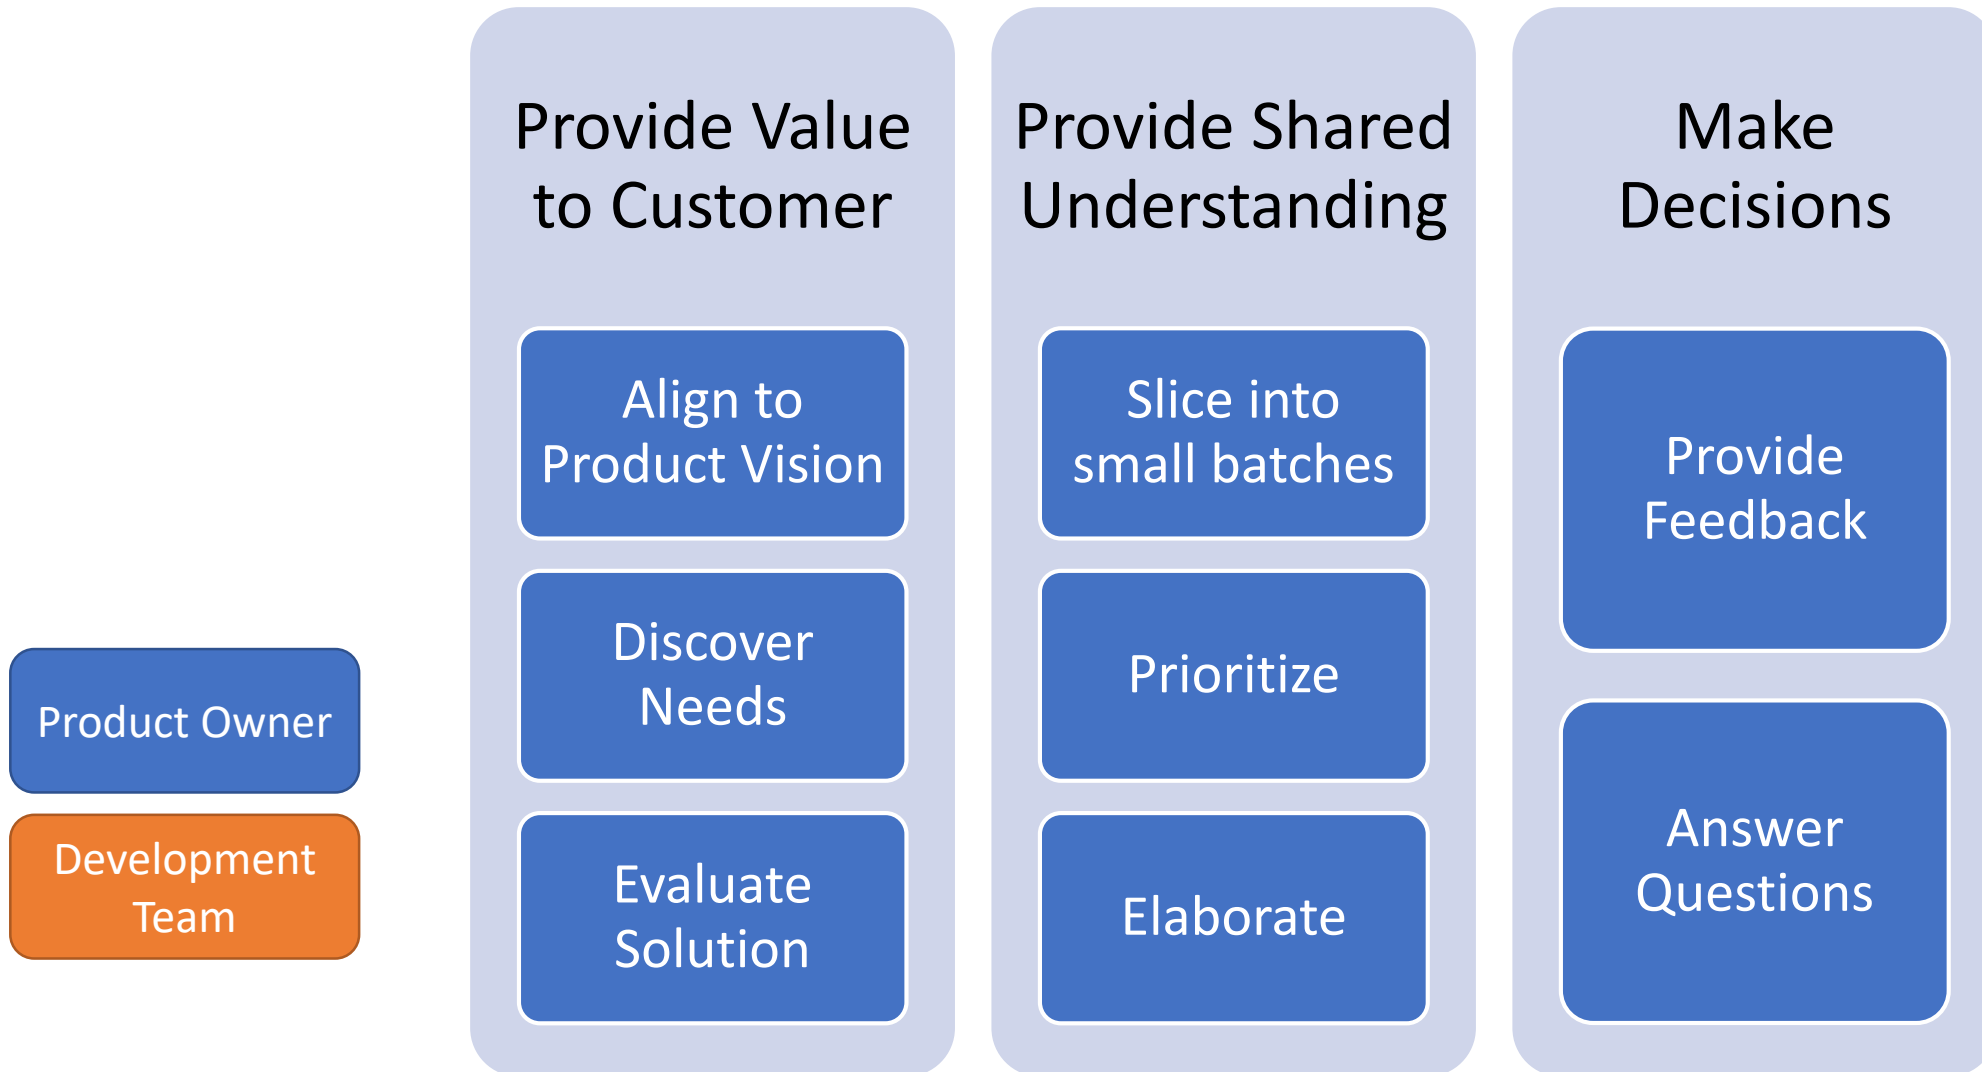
Product Owner

Development Team

Provide Value to Customer

Align to Product Vision

Discover Needs

Evaluate Solution

Provide Shared Understanding

Slice into small batches

Prioritize

Elaborate

Make Decisions

Provide Feedback

Answer Questions